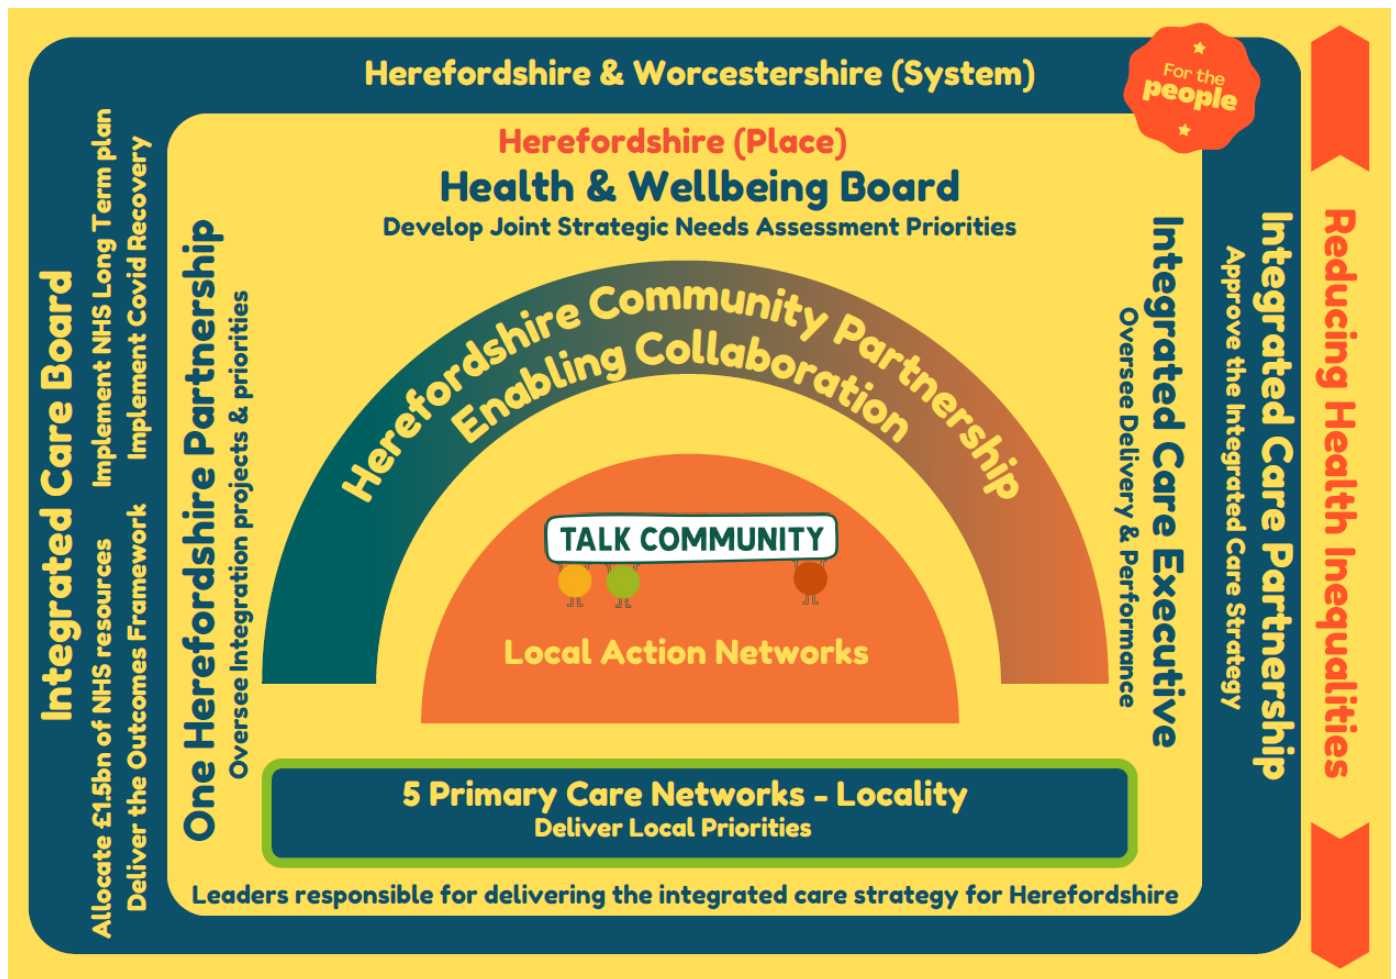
Herefordshire & Worcestershire (System)

For the people

Herefordshire (Place)

Health & Wellbeing Board

Develop Joint Strategic Needs Assessment Priorities

Integrated Care Board

Implement NHS Long Term plan

Implement Covid Recovery

Allocate £1.5bn of NHS resources

Deliver the Outcomes Framework

One Herefordshire Partnership

Oversee Integration projects & priorities

Herefordshire Community Partnership

Enabling Collaboration

TALK COMMUNITY

Local Action Networks

Integrated Care Executive

Oversee Delivery & Performance

Integrated Care Partnership

Approve the Integrated Care Strategy

Reducing Health Inequalities

5 Primary Care Networks - Locality

Deliver Local Priorities

Leaders responsible for delivering the integrated care strategy for Herefordshire